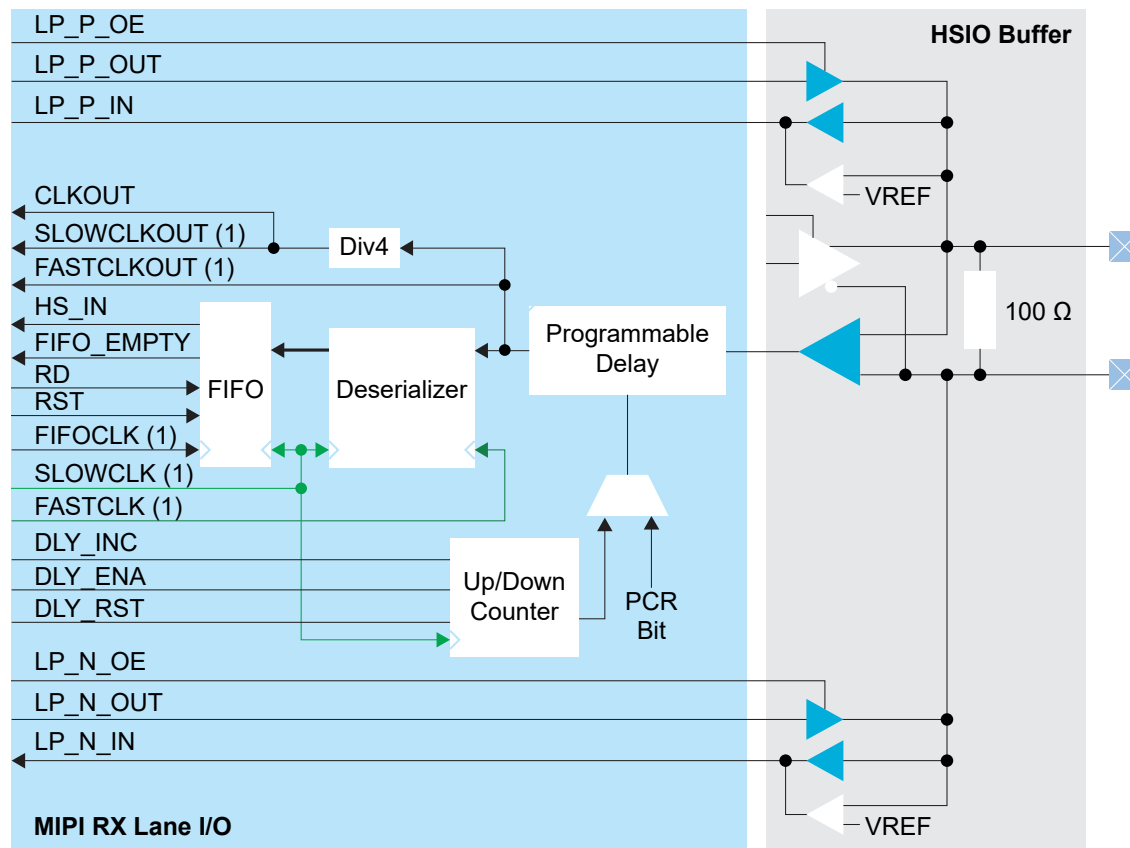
LP_P_OE
LP_P_OUT
LP_P_IN
CLKOUT
SLOWCLKOUT (1)
FASTCLKOUT (1)
HS_IN
FIFO_EMPTY
RD
RST
FIFOCLK (1)
SLOWCLK (1)
FASTCLK (1)
DLY_INC
DLY_ENA
DLY_RST
LP_N_OE
LP_N_OUT
LP_N_IN
MIPI RX Lane I/O

HSIO Buffer
VREF
Div4
Programmable Delay
FIFO
Deserializer
100 Ω
Up/Down Counter
PCR Bit
VREF